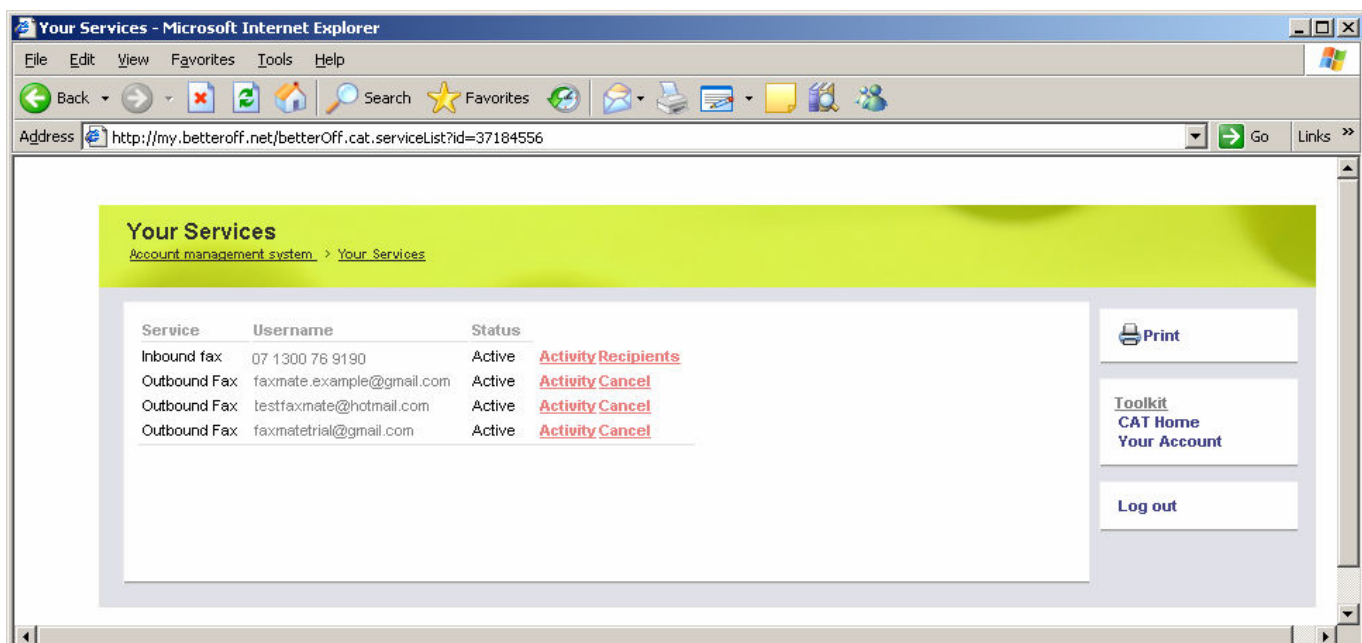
Your Services - Microsoft Internet Explorer

File Edit View Favorites Tools Help

Back Search Favorites

Address http://my.betteroff.net/betterOff.cat.serviceList?id=37184556 Go Links »

Your Services

Account management system > Your Services

| Service | Username | Status | |
|---|---|---|---|
| Inbound fax | 07 1300 76 9190 | Active | Activity Recipients |
| Outbound Fax | faxmate.example@gmail.com | Active | Activity Cancel |
| Outbound Fax | testfaxmate@hotmail.com | Active | Activity Cancel |
| Outbound Fax | faxmatetrial@gmail.com | Active | Activity Cancel |

Print

Toolkit
CAT Home
Your Account

Log out